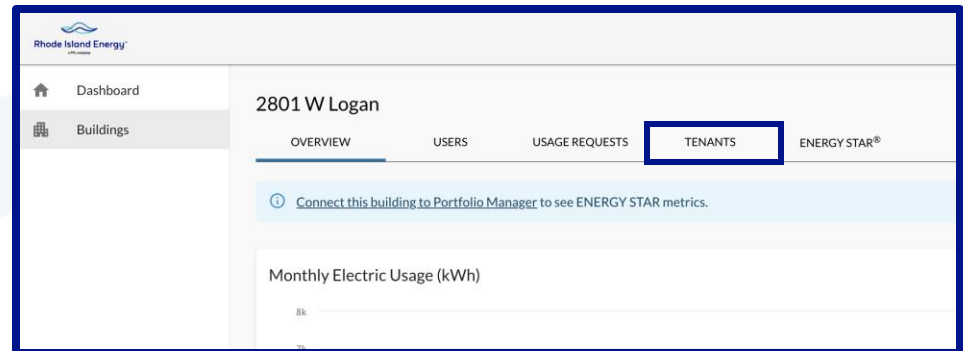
Rhode Island Energy™
a PPL company

Dashboard

Buildings

2801 W Logan

OVERVIEW USERS USAGE REQUESTS TENANTS ENERGY STAR®

Connect this building to Portfolio Manager to see ENERGY STAR metrics.

Monthly Electric Usage (kWh)

8k

7k